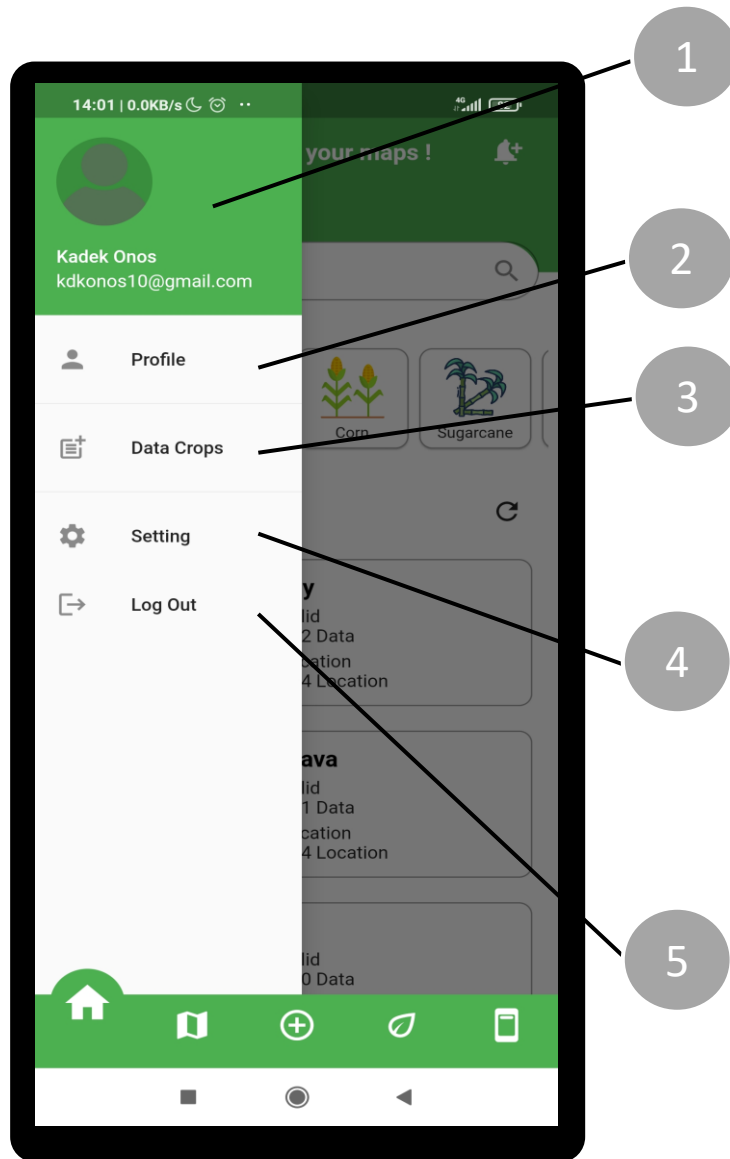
1

2

3

4

5

14:01 | 0.0KB/s

your maps !

Kadek Onos
kdkonos10@gmail.com

Profile

Data Crops

Setting

Log Out

Corn

Sugarcane

y
lid
2 Data
cation
4 Location

ava
lid
1 Data
cation
4 Location

lid
0 Data